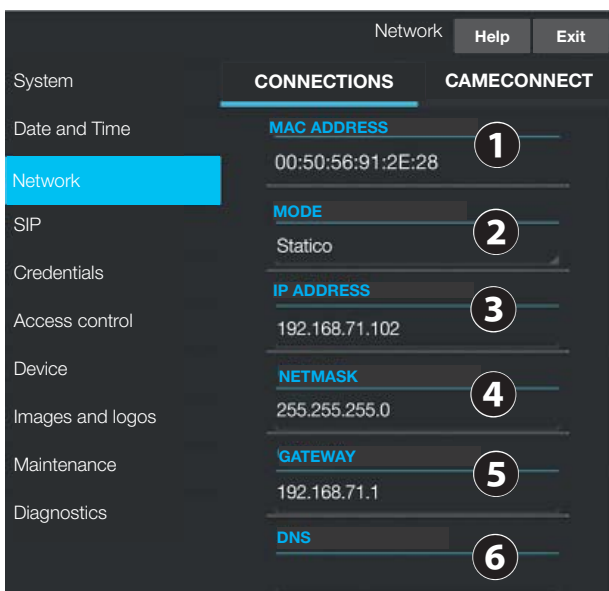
Network Help Exit

System
Date and Time
Network
SIP
Credentials
Access control
Device
Images and logos
Maintenance
Diagnostics

CONNECTIONS CAMECONNECT

MAC ADDRESS 1
00:50:56:91:2E:28

MODE 2
Statico

IP ADDRESS 3
192.168.71.102

NETMASK 4
255.255.255.0

GATEWAY 5
192.168.71.1

DNS 6